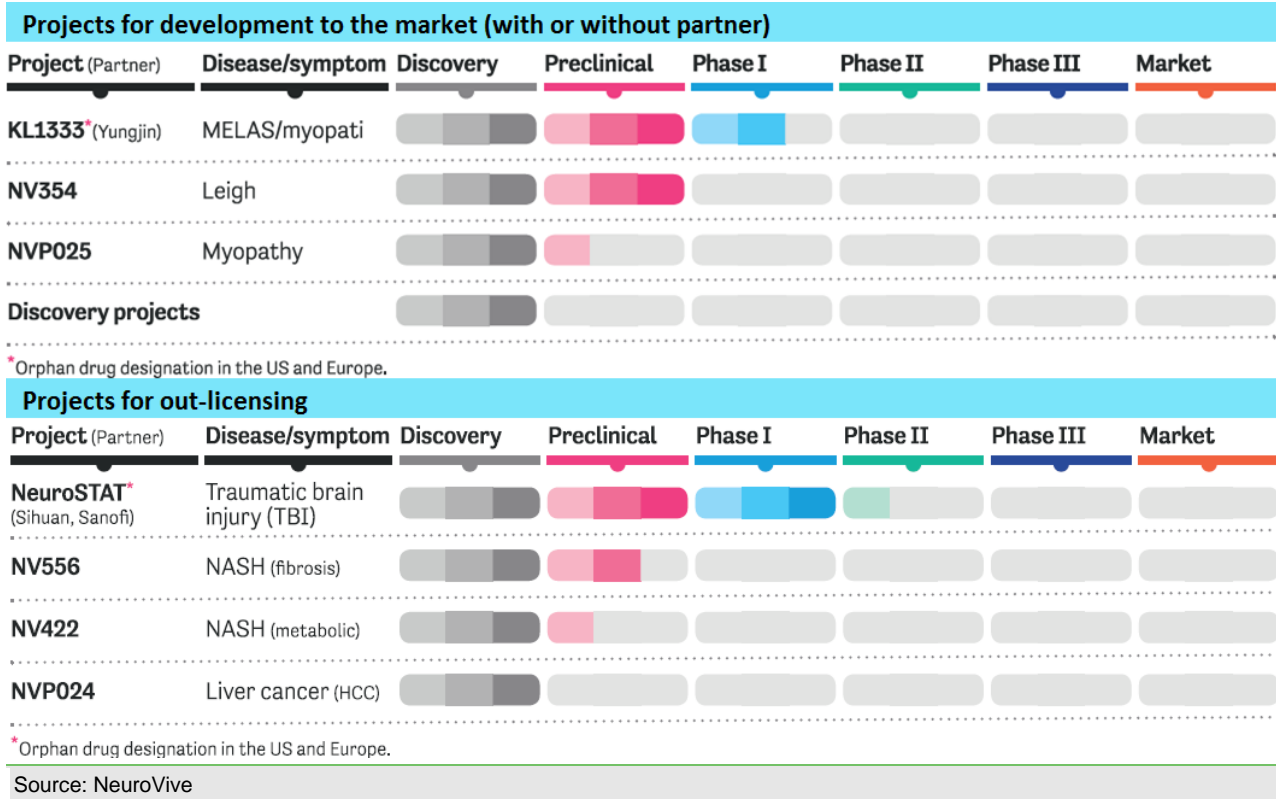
Projects for development to the market (with or without partner)

| Project (Partner) | Disease/symptom | Discovery | Preclinical | Phase I | Phase II | Phase III | Market |
|---|---|---|---|---|---|---|---|
| KL1333* (Yungjin) | MELAS/myopati | | | | | | |
| NV354 | Leigh | | | | | | |
| NVP025 | Myopathy | | | | | | |
| Discovery projects | | | | | | | |

*Orphan drug designation in the US and Europe.

Projects for out-licensing

| Project (Partner) | Disease/symptom | Discovery | Preclinical | Phase I | Phase II | Phase III | Market |
|---|---|---|---|---|---|---|---|
| NeuroSTAT* (Sihuan, Sanofi) | Traumatic brain injury (TBI) | | | | | | |
| NV556 | NASH (fibrosis) | | | | | | |
| NV422 | NASH (metabolic) | | | | | | |
| NVP024 | Liver cancer (HCC) | | | | | | |

*Orphan drug designation in the US and Europe.

Source: NeuroVive